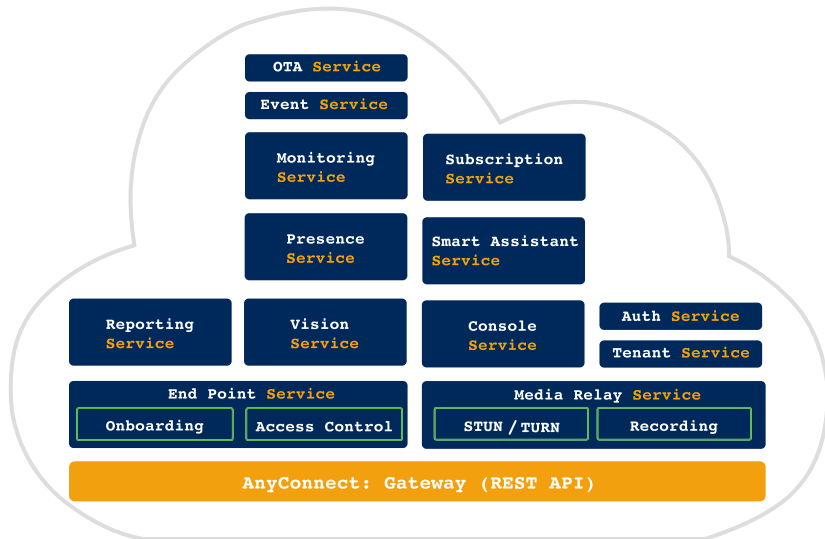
OTA Service

Event Service

Monitoring Service

Subscription Service

Presence Service

Smart Assistant Service

Reporting Service

Vision Service

Console Service

Auth Service

Tenant Service

End Point Service

Onboarding

Access Control

Media Relay Service

STUN / TURN

Recording

AnyConnect: Gateway (REST API)